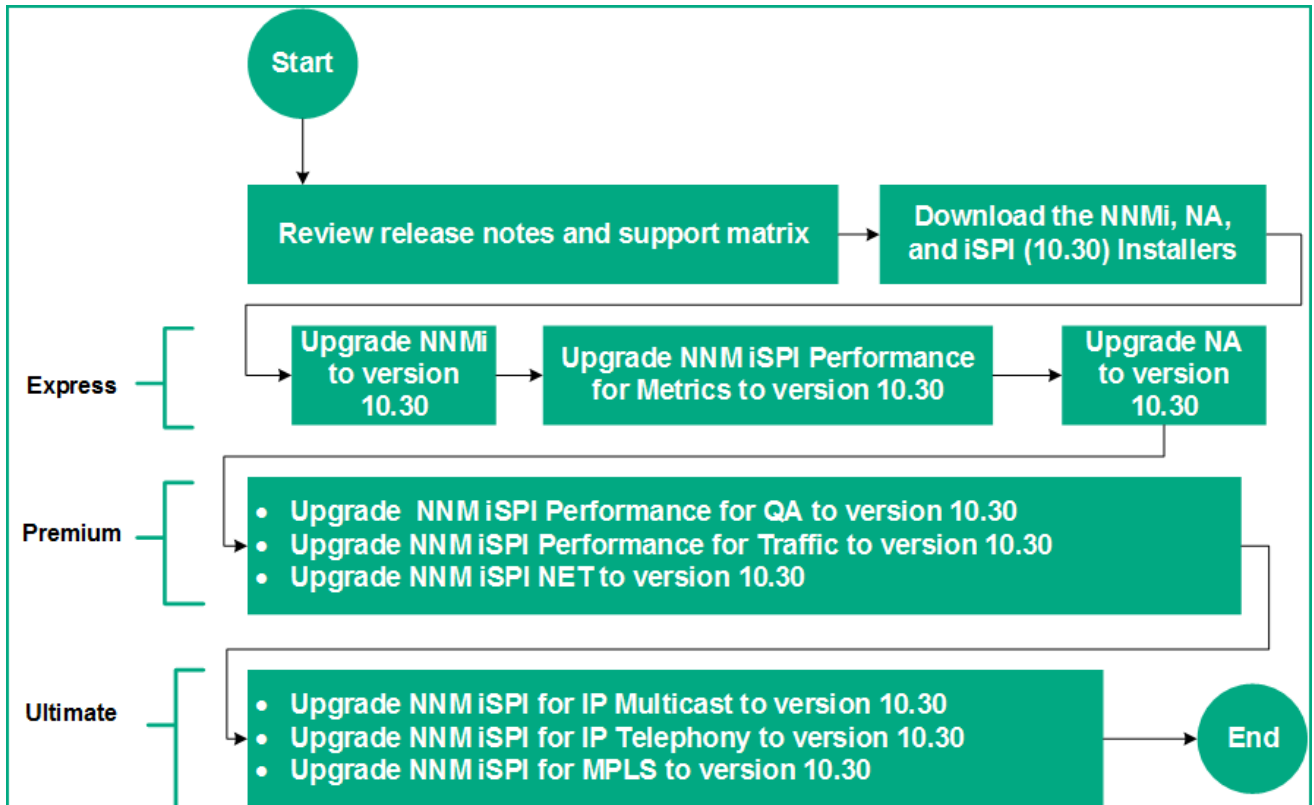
Start

Review release notes and support matrix

Download the NNMi, NA, and iSPI (10.30) Installers

Express

Upgrade NNMi to version 10.30

Upgrade NNM iSPI Performance for Metrics to version 10.30

Upgrade NA to version 10.30

Premium

- Upgrade NNM iSPI Performance for QA to version 10.30
- Upgrade NNM iSPI Performance for Traffic to version 10.30
- Upgrade NNM iSPI NET to version 10.30

Ultimate

- Upgrade NNM iSPI for IP Multicast to version 10.30
- Upgrade NNM iSPI for IP Telephony to version 10.30
- Upgrade NNM iSPI for MPLS to version 10.30

End